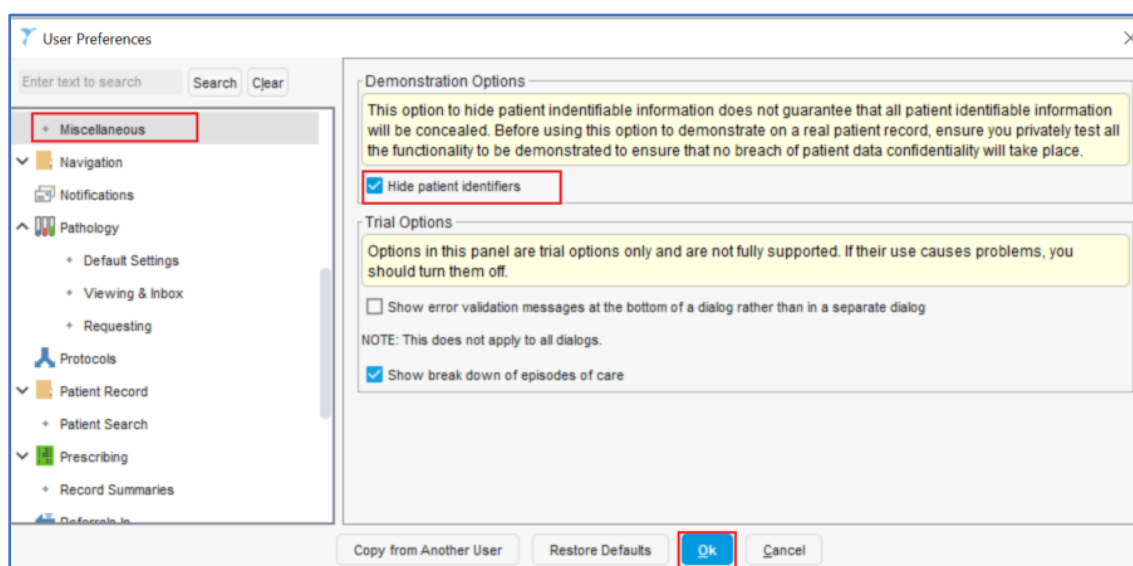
User Preferences

Enter text to search
Search
Clear

Miscellaneous
Navigation
Notifications
Pathology
Default Settings
Viewing & Inbox
Requesting
Protocols
Patient Record
Patient Search
Prescribing
Record Summaries
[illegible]

Demonstration Options

This option to hide patient indentifiable information does not guarantee that all patient identifiable information will be concealed. Before using this option to demonstrate on a real patient record, ensure you privately test all the functionality to be demonstrated to ensure that no breach of patient data confidentiality will take place.

Hide patient identifiers

Trial Options

Options in this panel are trial options only and are not fully supported. If their use causes problems, you should turn them off.

Show error validation messages at the bottom of a dialog rather than in a separate dialog

NOTE: This does not apply to all dialogs.

Show break down of episodes of care

Copy from Another User
Restore Defaults
Ok
Cancel